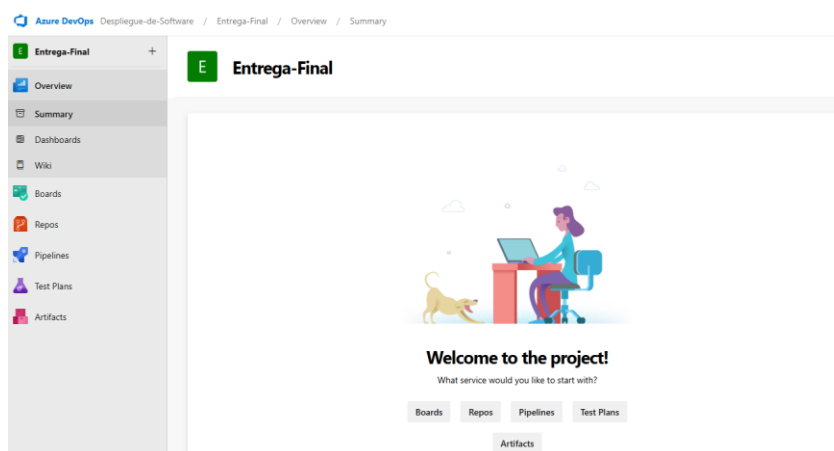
Azure DevOps Despliegue-de-Software / Entrega-Final / Overview / Summary

E Entrega-Final +

Overview
Summary
Dashboards
Wiki
Boards
Repos
Pipelines
Test Plans
Artifacts

E Entrega-Final

Welcome to the project!
What service would you like to start with?

Boards Repos Pipelines Test Plans
Artifacts